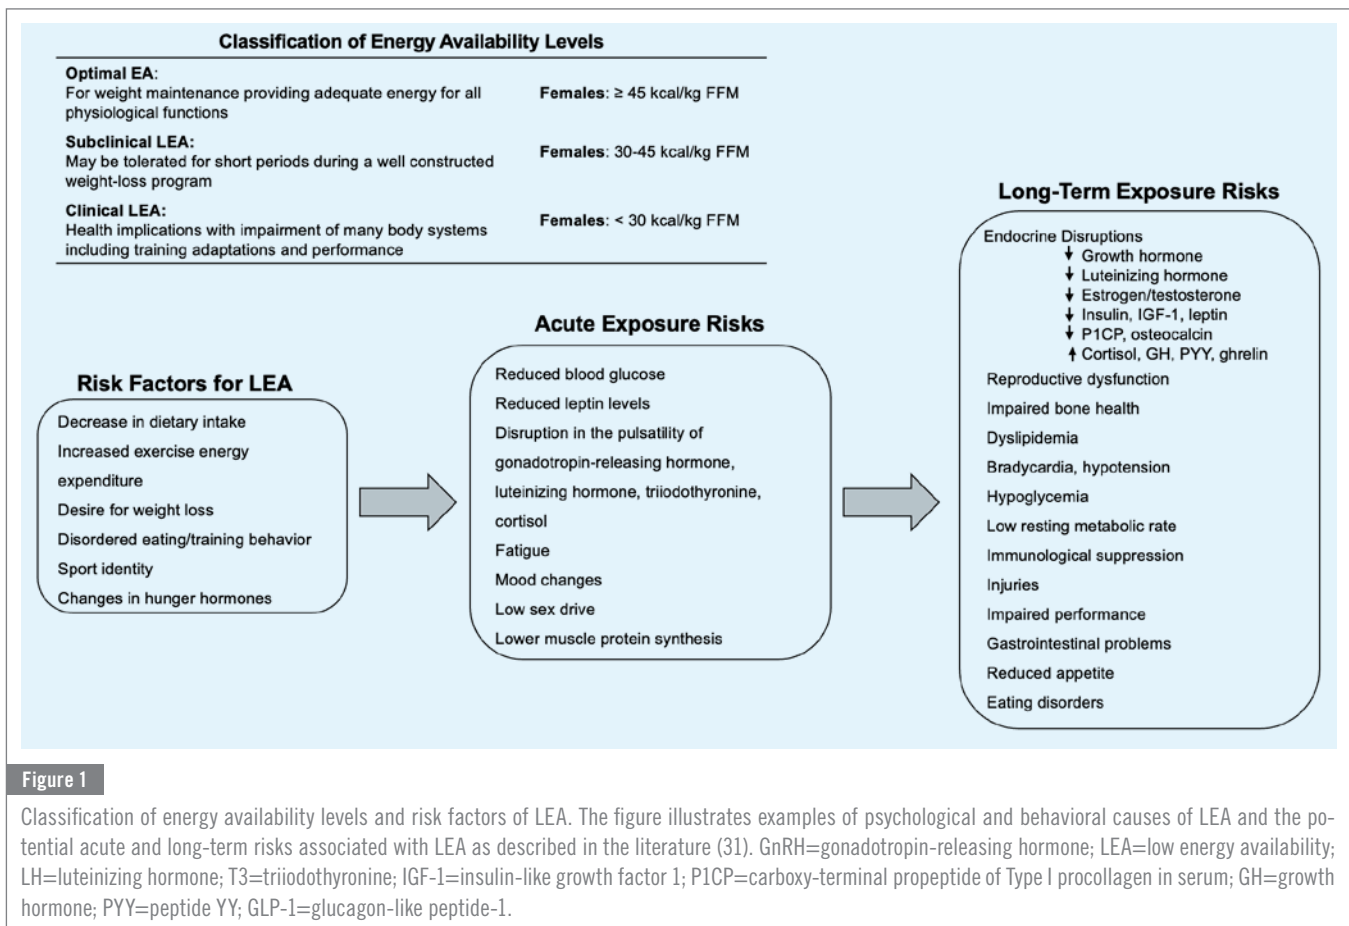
Classification of Energy Availability Levels

| | |
|---|---|
| **Optimal EA**: For weight maintenance providing adequate energy for all physiological functions | **Females**: ≥ 45 kcal/kg FFM |
| **Subclinical LEA:** May be tolerated for short periods during a well constructed weight-loss program | **Females**: 30-45 kcal/kg FFM |
| **Clinical LEA:** Health implications with impairment of many body systems including training adaptations and performance | **Females**: < 30 kcal/kg FFM |

Risk Factors for LEA

Decrease in dietary intake
Increased exercise energy expenditure
Desire for weight loss
Disordered eating/training behavior
Sport identity
Changes in hunger hormones

Acute Exposure Risks

Reduced blood glucose
Reduced leptin levels
Disruption in the pulsatility of gonadotropin-releasing hormone, luteinizing hormone, triiodothyronine, cortisol
Fatigue
Mood changes
Low sex drive
Lower muscle protein synthesis

Long-Term Exposure Risks

Endocrine Disruptions
↓ Growth hormone
↓ Luteinizing hormone
↓ Estrogen/testosterone
↓ Insulin, IGF-1, leptin
↓ P1CP, osteocalcin
↑ Cortisol, GH, PYY, ghrelin
Reproductive dysfunction
Impaired bone health
Dyslipidemia
Bradycardia, hypotension
Hypoglycemia
Low resting metabolic rate
Immunological suppression
Injuries
Impaired performance
Gastrointestinal problems
Reduced appetite
Eating disorders

Figure 1

Classification of energy availability levels and risk factors of LEA. The figure illustrates examples of psychological and behavioral causes of LEA and the potential acute and long-term risks associated with LEA as described in the literature (31). GnRH=gonadotropin-releasing hormone; LEA=low energy availability; LH=luteinizing hormone; T3=triiodothyronine; IGF-1=insulin-like growth factor 1; P1CP=carboxy-terminal propeptide of Type I procollagen in serum; GH=growth hormone; PYY=peptide YY; GLP-1=glucagon-like peptide-1.